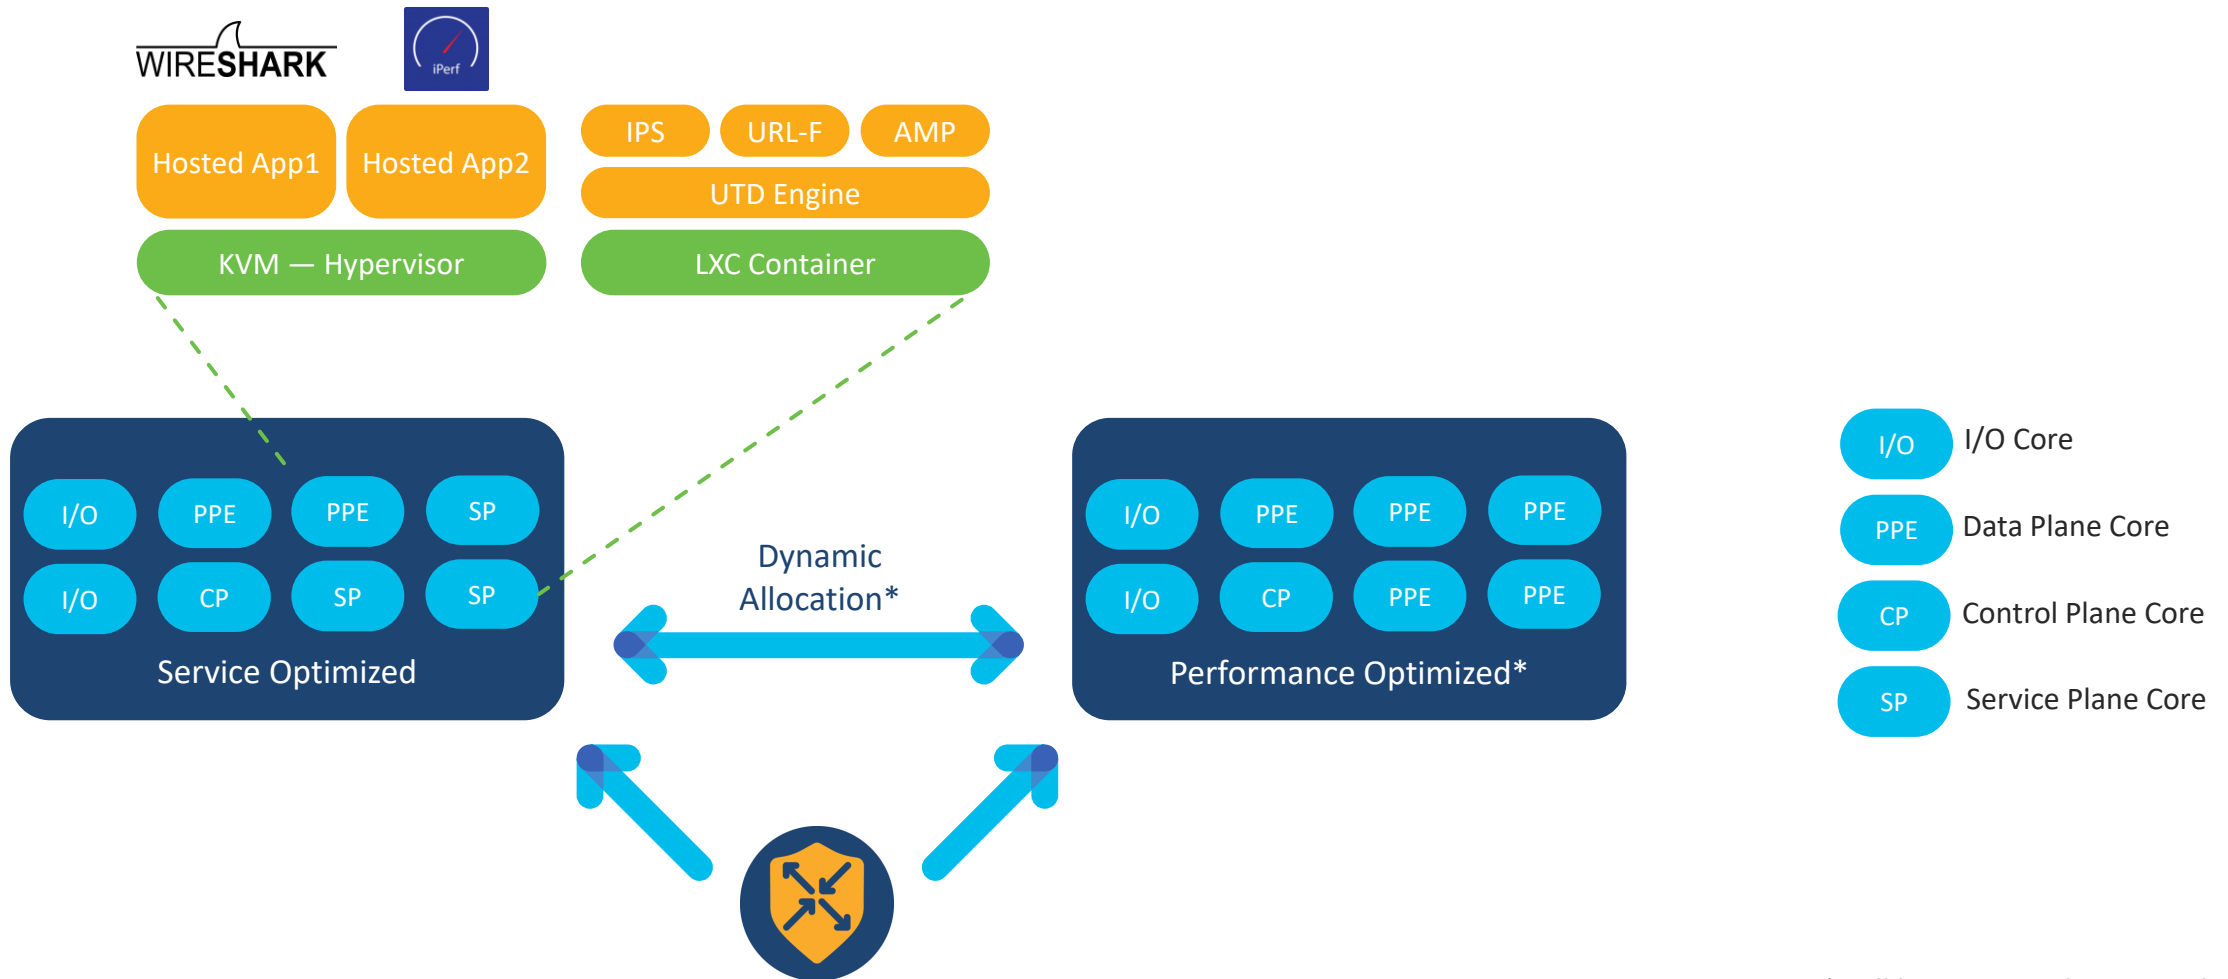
WIRESHARK

iPerf

Hosted App1

Hosted App2

IPS

URL-F

AMP

UTD Engine

KVM — Hypervisor

LXC Container

I/O

PPE

PPE

SP

I/O

CP

SP

SP

Service Optimized

Dynamic Allocation*

I/O

PPE

PPE

PPE

I/O

CP

PPE

PPE

Performance Optimized*

I/O I/O Core

PPE Data Plane Core

CP Control Plane Core

SP Service Plane Core